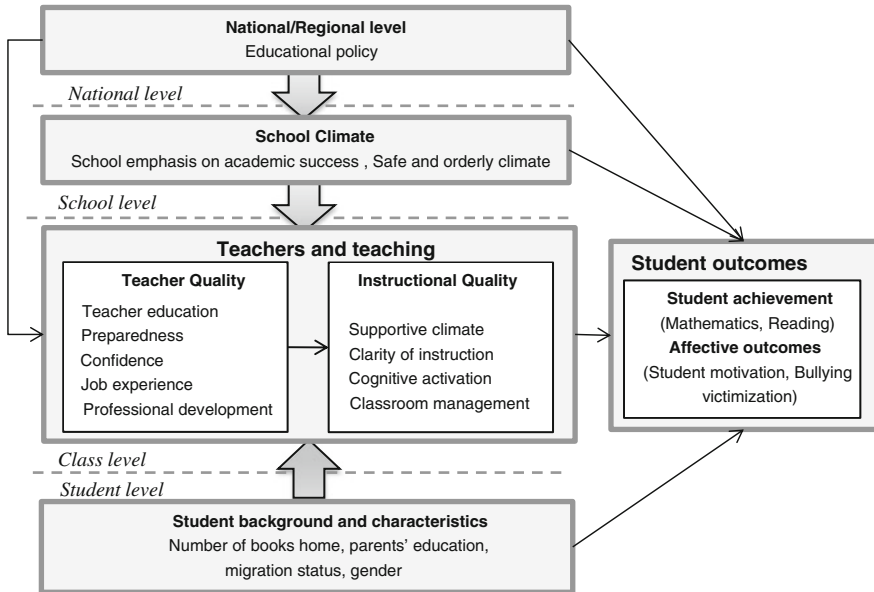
National/Regional level
Educational policy

National level

School Climate
School emphasis on academic success , Safe and orderly climate

School level

Teachers and teaching

Teacher Quality
Teacher education
Preparedness
Confidence
Job experience
Professional development

Instructional Quality
Supportive climate
Clarity of instruction
Cognitive activation
Classroom management

Student outcomes
Student achievement
(Mathematics, Reading)
Affective outcomes
(Student motivation, Bullying victimization)

Class level

Student level

Student background and characteristics
Number of books home, parents' education, migration status, gender